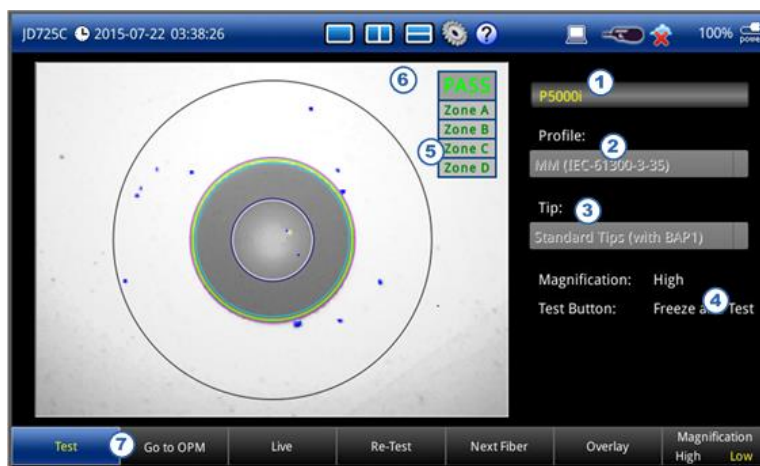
JD725C 2015-07-22 03:38:26

100% power

6

PASS
Zone A
Zone B
5 Zone C
Zone D

P5000i 1

Profile: 2

MM (IEC-61300-3-35)

Tip: 3

Standard Tips (with BAP1)

Magnification: High

Test Button: Freeze a 4 Test

Test 7 Go to OPM | Live | Re-Test | Next Fiber | Overlay | Magnification High Low